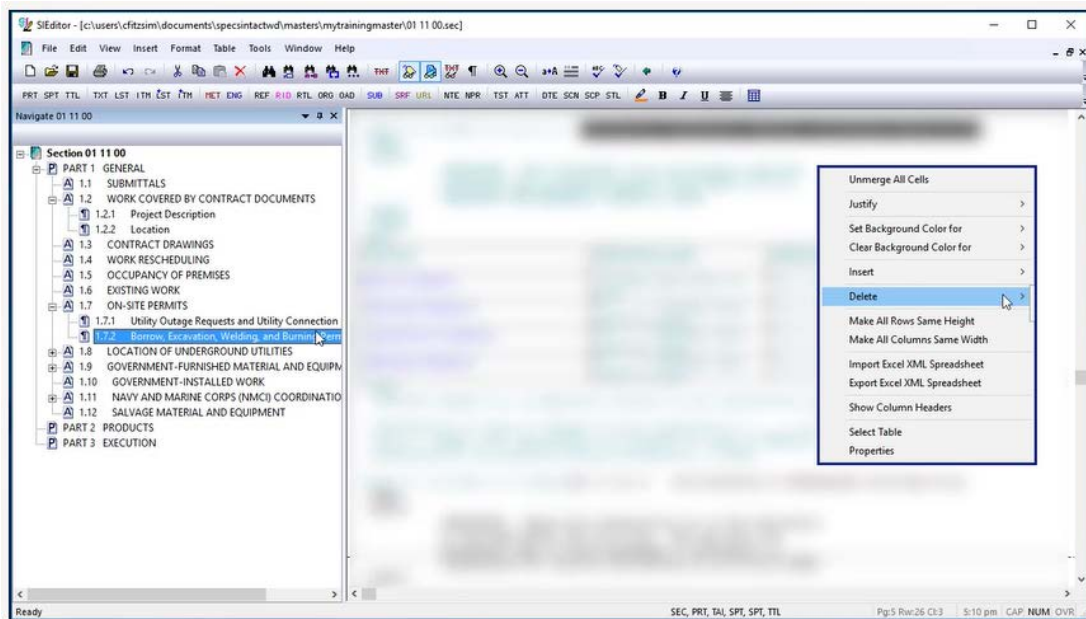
SIEditor - [c:\users\cfitzsim\documents\specsintactwd\masters\mytrainingmaster\01 11 00.sec]

File Edit View Insert Format Table Tools Window Help

PRT SPT TTL TXT LST ITM LST ITM MET ENG REF RID RTL ORG OAD SUB SRF URL NTE NPR TST ATT DTE SCN SCP STL B I U

Navigate 01 11 00

Section 01 11 00
P PART 1 GENERAL
A 1.1 SUBMITTALS
A 1.2 WORK COVERED BY CONTRACT DOCUMENTS
1.2.1 Project Description
1.2.2 Location
A 1.3 CONTRACT DRAWINGS
A 1.4 WORK RESCHEDULING
A 1.5 OCCUPANCY OF PREMISES
A 1.6 EXISTING WORK
A 1.7 ON-SITE PERMITS
1.7.1 Utility Outage Requests and Utility Connection
1.7.2 Borrow, Excavation, Welding, and Burning Perm
A 1.8 LOCATION OF UNDERGROUND UTILITIES
A 1.9 GOVERNMENT-FURNISHED MATERIAL AND EQUIPM
A 1.10 GOVERNMENT-INSTALLED WORK
A 1.11 NAVY AND MARINE CORPS (NMCI) COORDINATIO
A 1.12 SALVAGE MATERIAL AND EQUIPMENT
P PART 2 PRODUCTS
P PART 3 EXECUTION

Unmerge All Cells
Justify
Set Background Color for
Clear Background Color for
Insert
Delete
Make All Rows Same Height
Make All Columns Same Width
Import Excel XML Spreadsheet
Export Excel XML Spreadsheet
Show Column Headers
Select Table
Properties

Ready
SEC, PRT, TAI, SPT, SPT, TTL
Pg:5 Rw:26 Cl:3 5:10 pm CAP NUM OVR